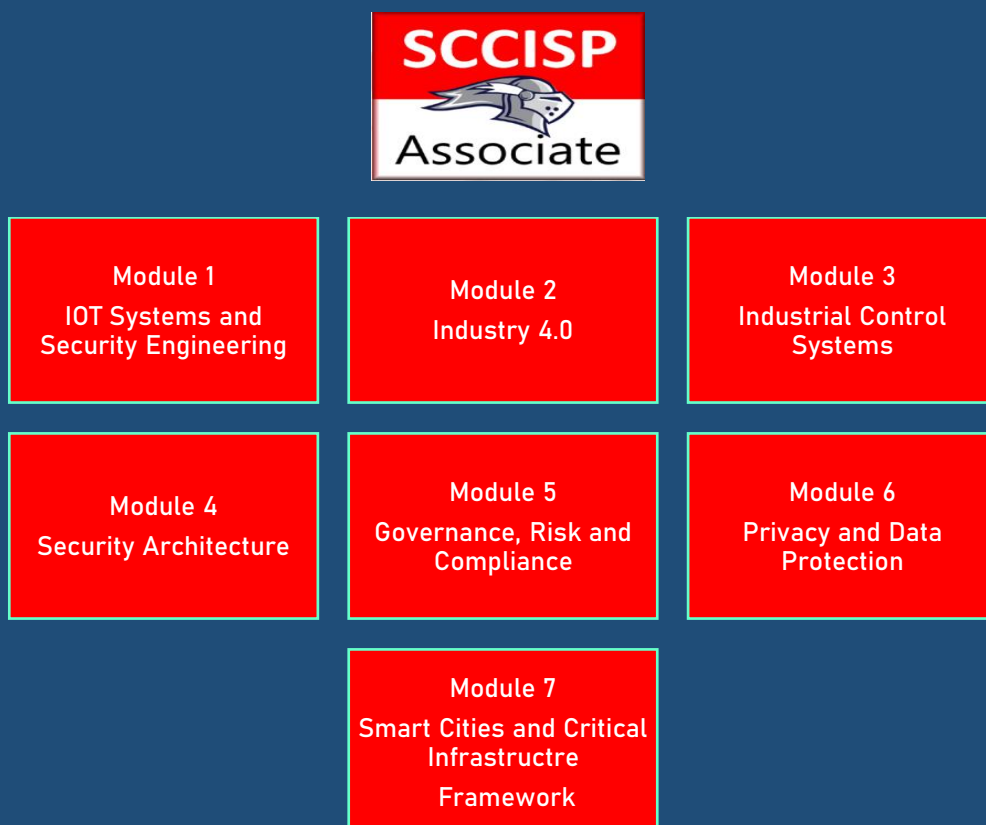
SCCISP
Associate

Module 1
IOT Systems and Security Engineering

Module 2
Industry 4.0

Module 3
Industrial Control Systems

Module 4
Security Architecture

Module 5
Governance, Risk and Compliance

Module 6
Privacy and Data Protection

Module 7
Smart Cities and Critical Infrastructre
Framework